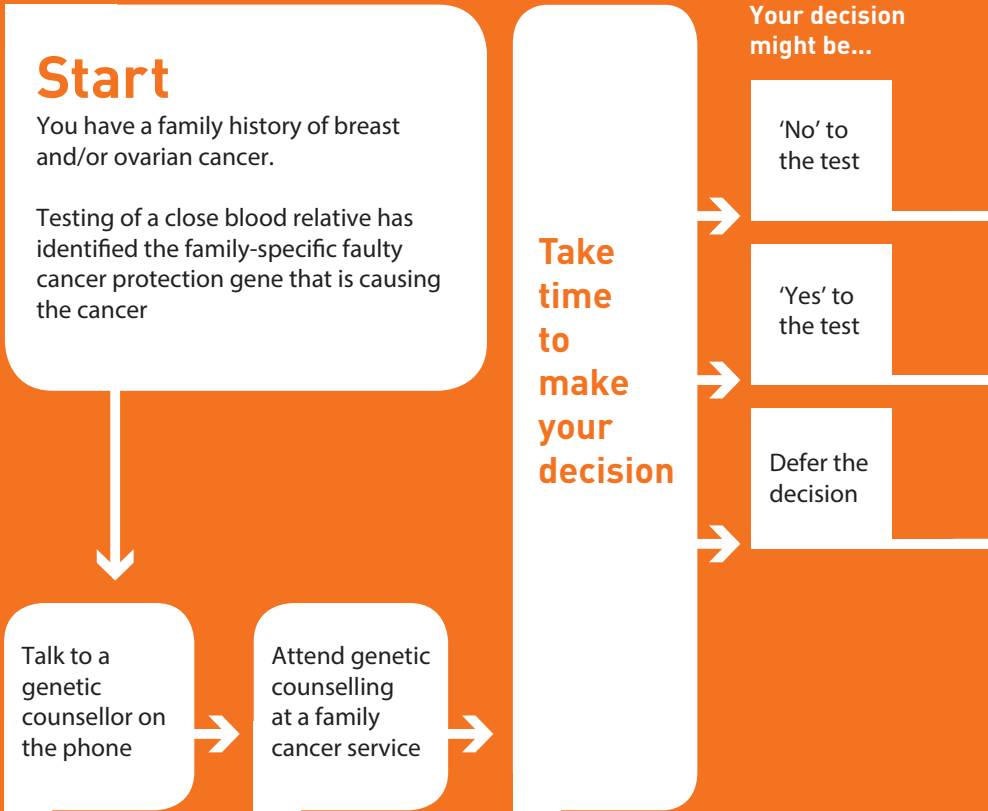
Start

You have a family history of breast and/or ovarian cancer.

Testing of a close blood relative has identified the family-specific faulty cancer protection gene that is causing the cancer

Talk to a genetic counsellor on the phone

Attend genetic counselling at a family cancer service

Take time to make your decision

Your decision might be...

'No' to the test

'Yes' to the test

Defer the decision